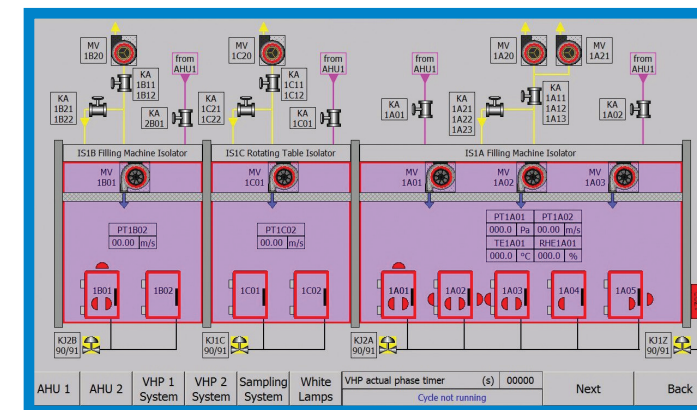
MV 1B20

KA 1B11 1B12

from AHU1

KA 1B21 1B22

KA 2B01

KA 1C21 1C22

MV 1C20

KA 1C11 1C12

from AHU1

KA 1C01

from AHU1

KA 1A01

MV 1A20

MV 1A21

KA 1A21 1A22 1A23

KA 1A11 1A12 1A13

from AHU1

KA 1A02

IS1B Filling Machine Isolator

IS1C Rotating Table Isolator

IS1A Filling Machine Isolator

MV 1B01

MV 1C01

MV 1A01

MV 1A02

MV 1A03

| PT1B02 | |
|---|---|
| 00.00 | m/s |

| PT1C02 | |
|---|---|
| 00.00 | m/s |

| PT1A01 | | PT1A02 | |
|---|---|---|---|
| 000.0 | Pa | 00.00 | m/s |
| TE1A01 | | RHE1A01 | |
| 000.0 | °C | 000.0 | % |

1B01 1B02 1C01 1C02 1A01 1A02 1A03 1A04 1A05

KJ2B 90/91

KJ1C 90/91

KJ2A 90/91

KJ1Z 90/91

AHU 1 | AHU 2 | VHP 1 System | VHP 2 System | Sampling System | White Lamps | VHP actual phase timer (s) 00000 | Cycle not running | Next | Back